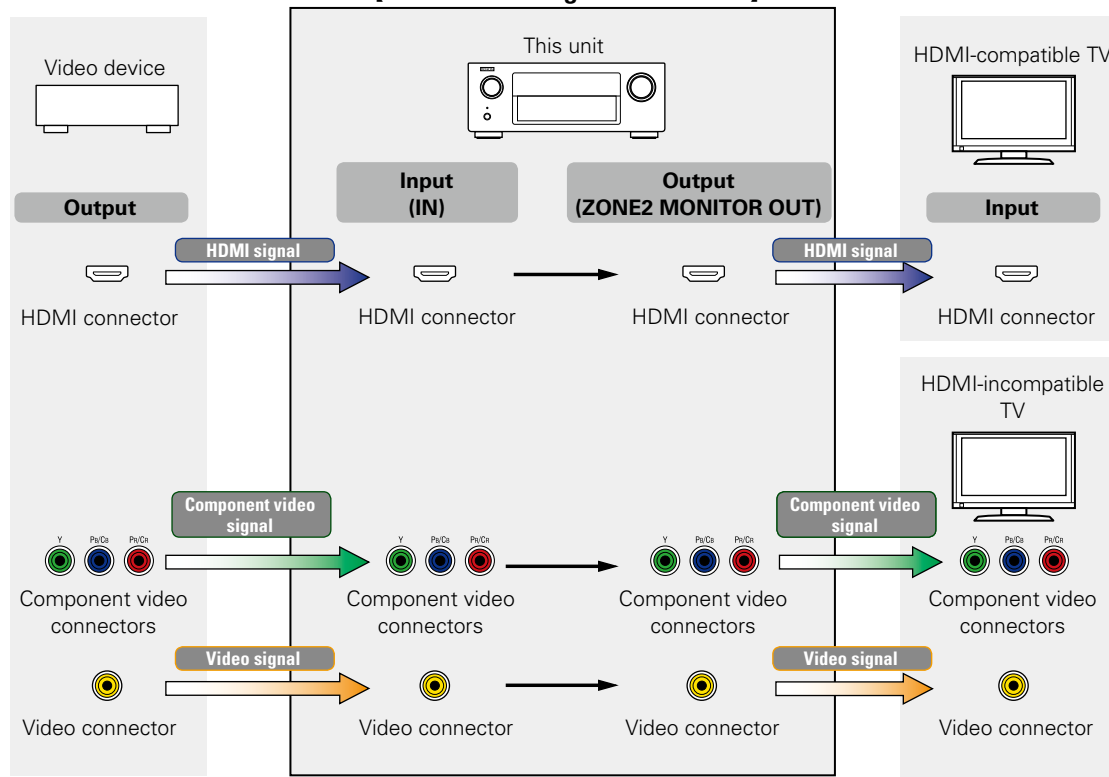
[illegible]

Video device

This unit

HDMI-compatible TV

Output

Input (IN)

Output (ZONE2 MONITOR OUT)

Input

HDMI signal

HDMI signal

HDMI connector

HDMI connector

HDMI connector

HDMI connector

HDMI-incompatible TV

Component video signal

Component video signal

Y PB/CB PR/CR

Y PB/CB PR/CR

Y PB/CB PR/CR

Y PB/CB PR/CR

Component video connectors

Component video connectors

Component video connectors

Component video connectors

Video signal

Video signal

Video connector

Video connector

Video connector

Video connector